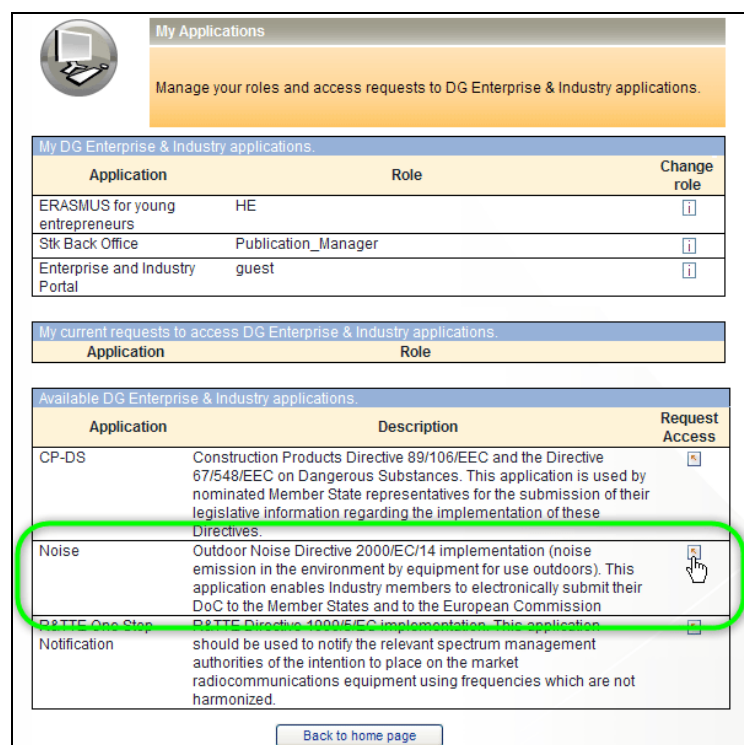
My Applications

Manage your roles and access requests to DG Enterprise & Industry applications.

My DG Enterprise & Industry applications.

| Application | Role | Change role |
|---|---|---|
| ERASMUS for young entrepreneurs | HE | i |
| Stk Back Office | Publication_Manager | i |
| Enterprise and Industry Portal | guest | i |

My current requests to access DG Enterprise & Industry applications.

| Application | Role |
|---|---|

Available DG Enterprise & Industry applications.

| Application | Description | Request Access |
|---|---|---|
| CP-DS | Construction Products Directive 89/106/EEC and the Directive 67/548/EEC on Dangerous Substances. This application is used by nominated Member State representatives for the submission of their legislative information regarding the implementation of these Directives. | |
| Noise | Outdoor Noise Directive 2000/EC/14 implementation (noise emission in the environment by equipment for use outdoors). This application enables Industry members to electronically submit their DoC to the Member States and to the European Commission | |
| R&TTE One Stop Notification | R&TTE Directive 1999/5/EC implementation. This application should be used to notify the relevant spectrum management authorities of the intention to place on the market radiocommunications equipment using frequencies which are not harmonized. | |

Back to home page